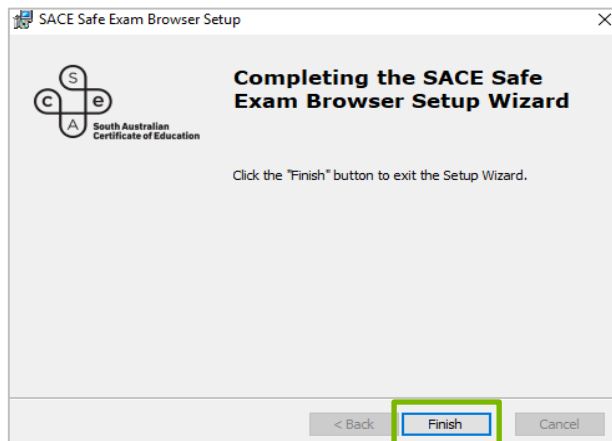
SACE Safe Exam Browser Setup

S
c e
A
South Australian
Certificate of Education

Completing the SACE Safe Exam Browser Setup Wizard

Click the "Finish" button to exit the Setup Wizard.

< Back
Finish
Cancel